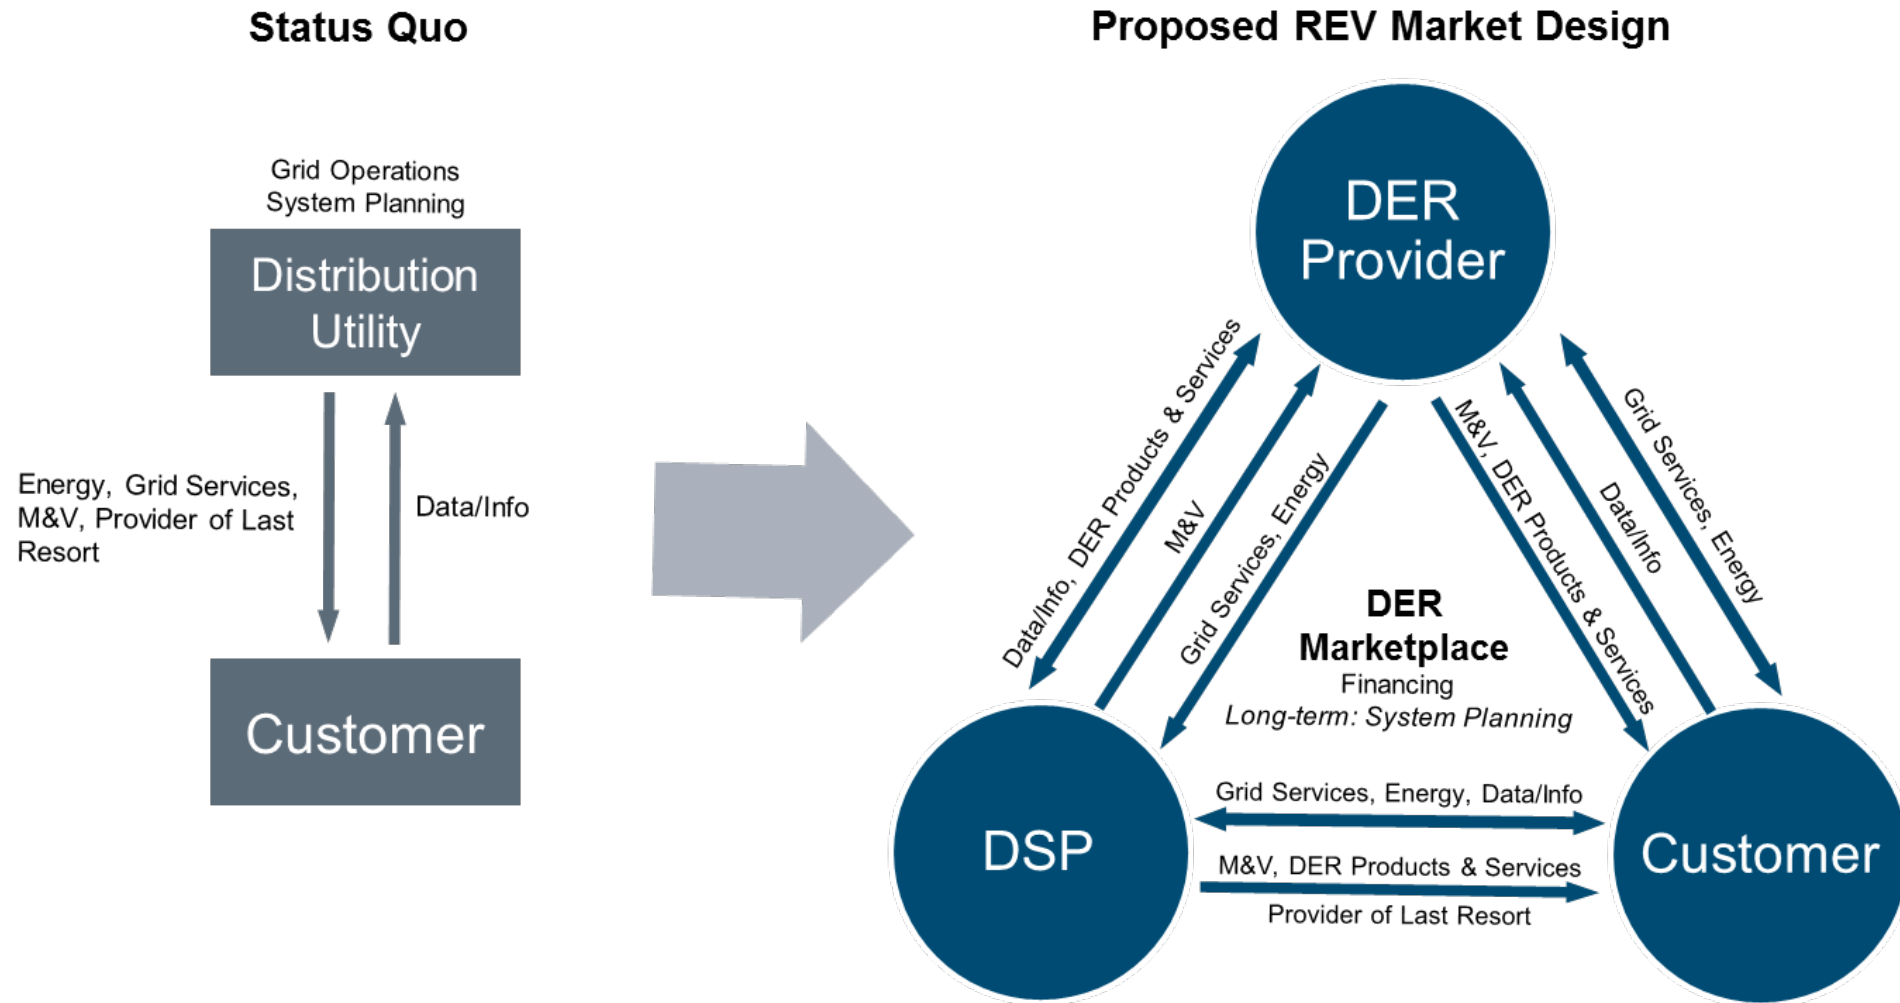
Status Quo

Grid Operations
System Planning

Distribution Utility

Energy, Grid Services, M&V, Provider of Last Resort

Data/Info

Customer

Proposed REV Market Design

DER Provider

Data/Info, DER Products & Services

M&V

Grid Services, Energy

M&V, DER Products & Services

Data/Info

Grid Services, Energy

DER Marketplace
Financing
Long-term: System Planning

DSP

Grid Services, Energy, Data/Info

M&V, DER Products & Services

Provider of Last Resort

Customer